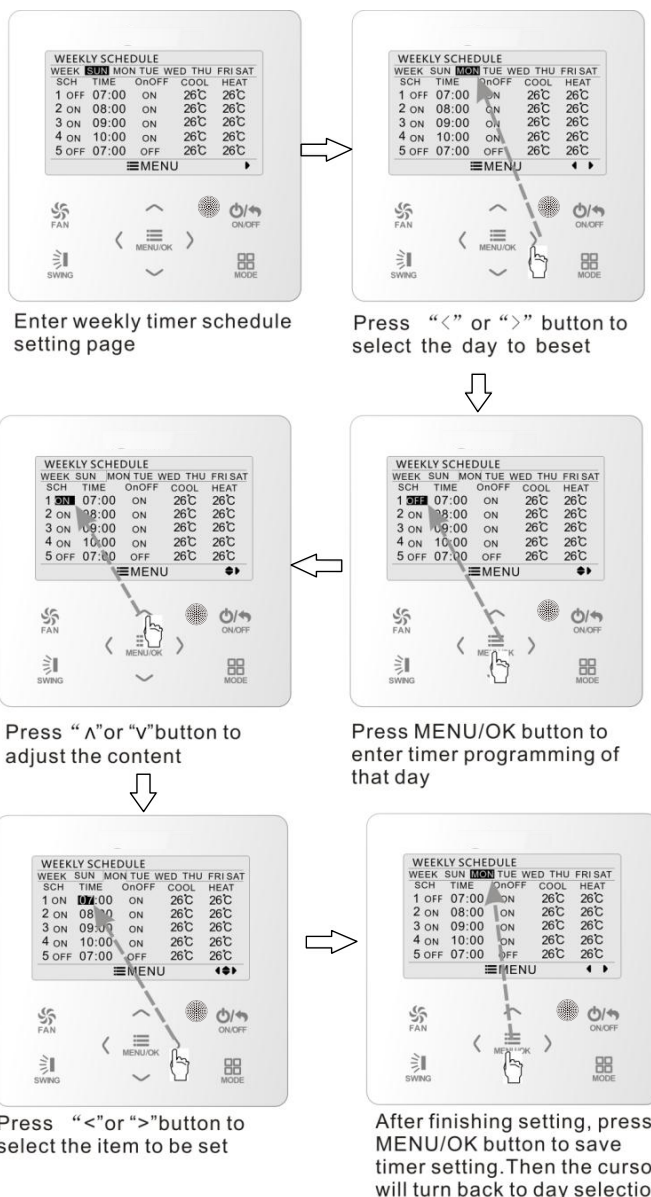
WEEKLY SCHEDULE
WEEK SUN MON TUE WED THU FRI SAT
SCH TIME OnOFF COOL HEAT
1 OFF 07:00 ON 26℃ 26℃
2 ON 08:00 ON 26℃ 26℃
3 ON 09:00 ON 26℃ 26℃
4 ON 10:00 ON 26℃ 26℃
5 OFF 07:00 OFF 26℃ 26℃
MENU

FAN MENU/OK ON/OFF SWING MODE

Enter weekly timer schedule setting page

WEEKLY SCHEDULE
WEEK SUN MON TUE WED THU FRI SAT
SCH TIME OnOFF COOL HEAT
1 OFF 07:00 ON 26℃ 26℃
2 ON 08:00 ON 26℃ 26℃
3 ON 09:00 ON 26℃ 26℃
4 ON 10:00 ON 26℃ 26℃
5 OFF 07:00 OFF 26℃ 26℃
MENU

FAN MENU/OK ON/OFF SWING MODE

Press "<" or ">" button to select the day to beset

WEEKLY SCHEDULE
WEEK SUN MON TUE WED THU FRI SAT
SCH TIME OnOFF COOL HEAT
1 ON 07:00 ON 26℃ 26℃
2 ON 08:00 ON 26℃ 26℃
3 ON 09:00 ON 26℃ 26℃
4 ON 10:00 ON 26℃ 26℃
5 OFF 07:00 OFF 26℃ 26℃
MENU

FAN MENU/OK ON/OFF SWING MODE

Press "∧"or "v"button to adjust the content

WEEKLY SCHEDULE
WEEK SUN MON TUE WED THU FRI SAT
SCH TIME OnOFF COOL HEAT
1 OFF 07:00 ON 26℃ 26℃
2 ON 08:00 ON 26℃ 26℃
3 ON 09:00 ON 26℃ 26℃
4 ON 10:00 ON 26℃ 26℃
5 OFF 07:00 OFF 26℃ 26℃
MENU

FAN MENU/OK ON/OFF SWING MODE

Press MENU/OK button to enter timer programming of that day

WEEKLY SCHEDULE
WEEK SUN MON TUE WED THU FRI SAT
SCH TIME OnOFF COOL HEAT
1 ON 07:00 ON 26℃ 26℃
2 ON 08:00 ON 26℃ 26℃
3 ON 09:00 ON 26℃ 26℃
4 ON 10:00 ON 26℃ 26℃
5 OFF 07:00 OFF 26℃ 26℃
MENU

FAN MENU/OK ON/OFF SWING MODE

Press "<"or ">"button to select the item to be set

WEEKLY SCHEDULE
WEEK SUN MON TUE WED THU FRI SAT
SCH TIME OnOFF COOL HEAT
1 OFF 07:00 ON 26℃ 26℃
2 ON 08:00 ON 26℃ 26℃
3 ON 09:00 ON 26℃ 26℃
4 ON 10:00 ON 26℃ 26℃
5 OFF 07:00 OFF 26℃ 26℃
MENU

FAN MENU/OK ON/OFF SWING MODE

After finishing setting, press MENU/OK button to save timer setting. Then the curso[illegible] will turn back to day selectio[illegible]